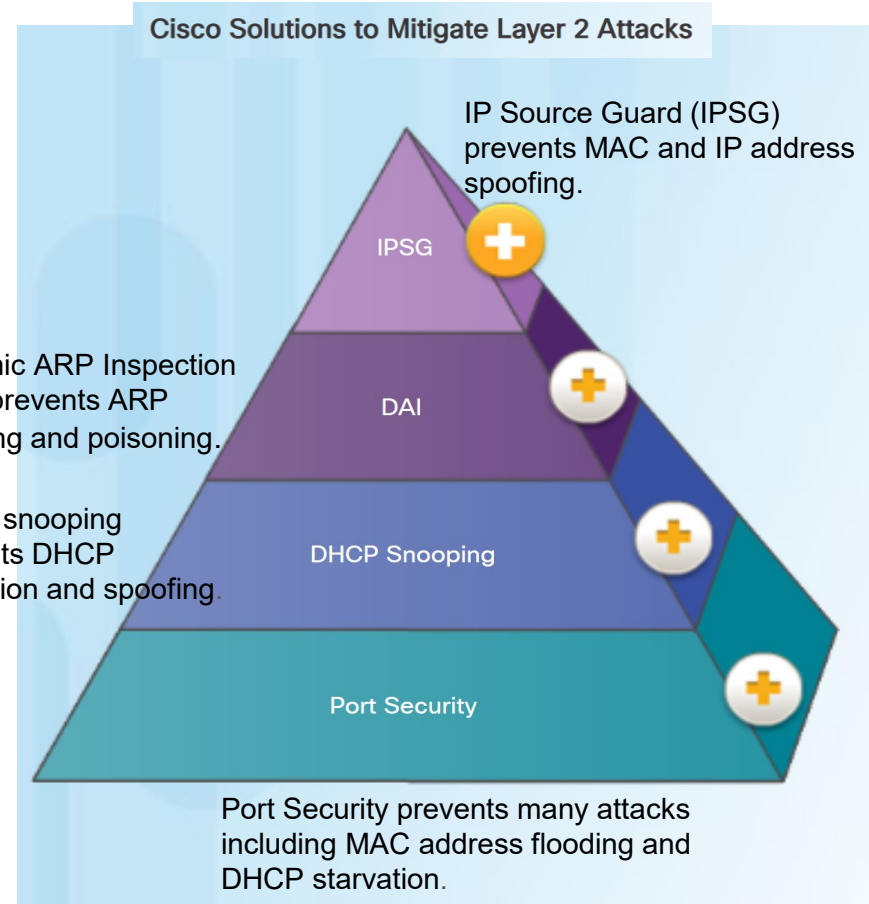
Cisco Solutions to Mitigate Layer 2 Attacks

IP Source Guard (IPSG) prevents MAC and IP address spoofing.

IPSG

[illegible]ic ARP Inspection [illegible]revents ARP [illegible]ng and poisoning.

DAI

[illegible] snooping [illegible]ts DHCP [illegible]ion and spoofing.

DHCP Snooping

Port Security

Port Security prevents many attacks including MAC address flooding and DHCP starvation.